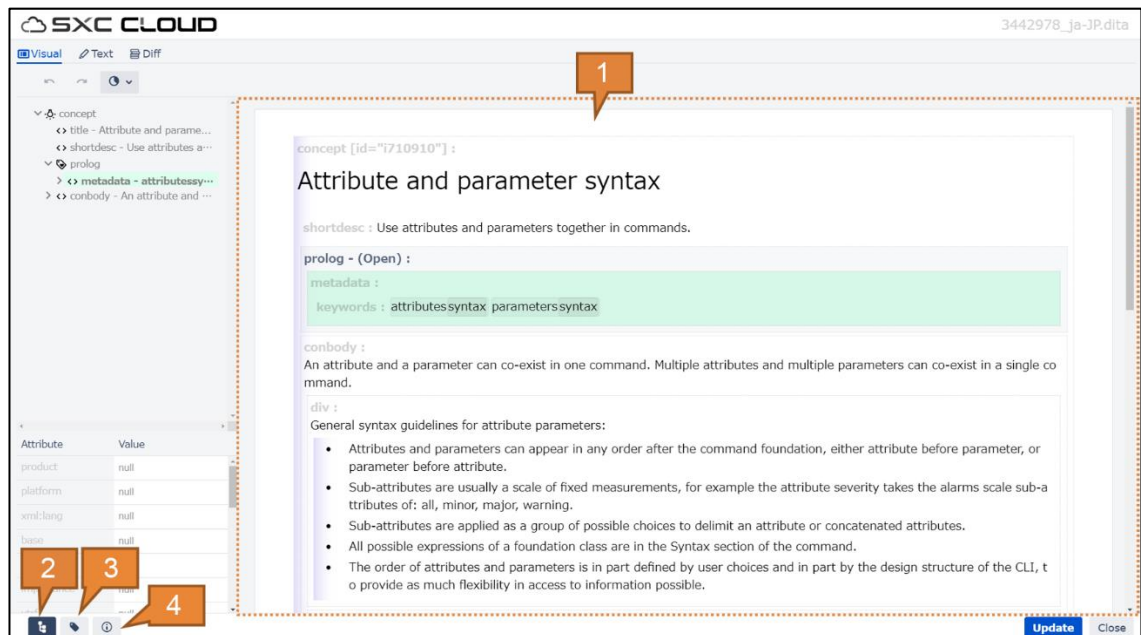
SXC CLOUD
3442978_ja-JP.dita
Visual Text Diff

concept
title - Attribute and parame...
shortdesc - Use attributes a...
prolog
metadata - attributessy...
conbody - An attribute and ...

| Attribute | Value |
|---|---|
| product | null |
| platform | null |
| xml:lang | null |
| base | null |

1

concept [id="i710910"] :

Attribute and parameter syntax

shortdesc : Use attributes and parameters together in commands.

prolog - (Open) :

metadata :

keywords : attributessyntax parameterssyntax

conbody :

An attribute and a parameter can co-exist in one command. Multiple attributes and multiple parameters can co-exist in a single command.

div :

General syntax guidelines for attribute parameters:

- Attributes and parameters can appear in any order after the command foundation, either attribute before parameter, or parameter before attribute.
- Sub-attributes are usually a scale of fixed measurements, for example the attribute severity takes the alarms scale sub-attributes of: all, minor, major, warning.
- Sub-attributes are applied as a group of possible choices to delimit an attribute or concatenated attributes.
- All possible expressions of a foundation class are in the Syntax section of the command.
- The order of attributes and parameters is in part defined by user choices and in part by the design structure of the CLI, to provide as much flexibility in access to information possible.

2 3 4

Update Close